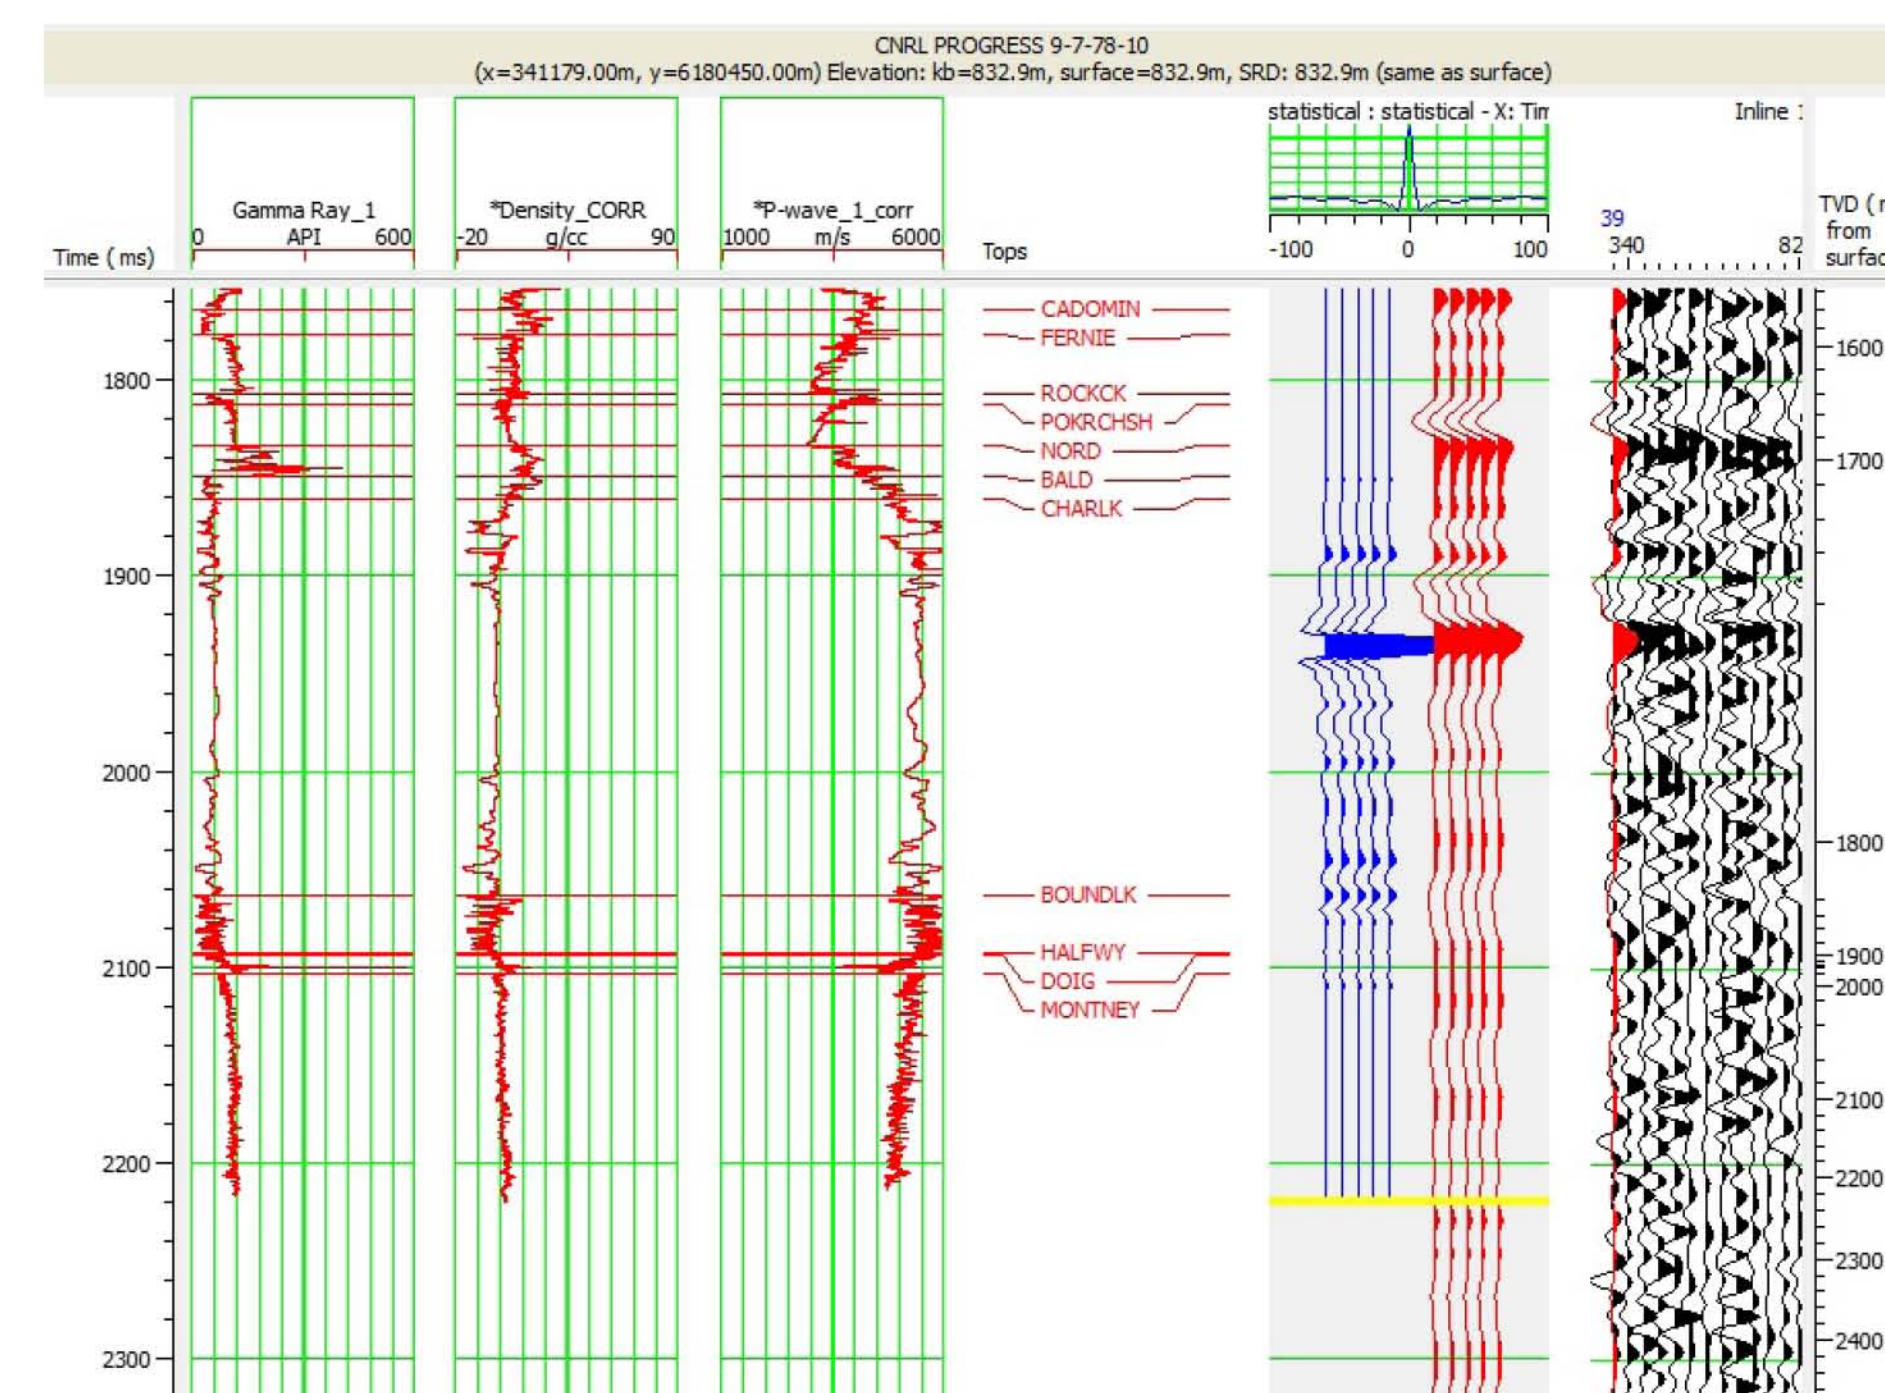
CNRL PROGRESS 9-7-78-10
(x=341179.00m, y=6180450.00m) Elevation: kb=832.9m, surface=832.9m, SRD: 832.9m (same as surface)

Time ( ms)

Gamma Ray_1
0 API 600

*Density_CORR
-20 g/cc 90

*P-wave_1_corr
1000 m/s 6000

Tops

statistical : statistical - X: Tim
-100 0 100

Inline 1
39
340 82

TVD ( m
from
surfac

1800
1900
2000
2100
2200
2300

CADOMIN
FERNIE
ROCKCK
POKRCHSH
NORD
BALD
CHARLK
BOUNDLK
HALFWY
DOIG
MONTNEY

1600
1700
1800
1900
2000
2100
2200
2300
2400